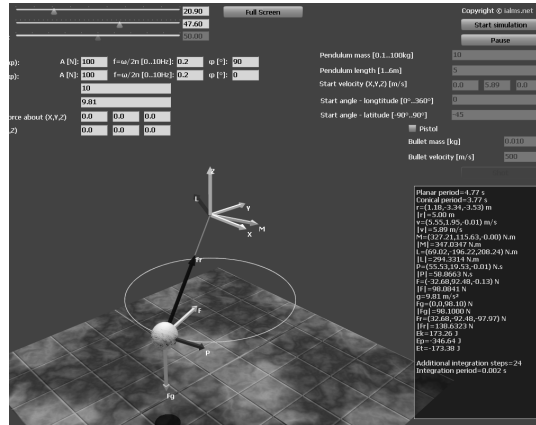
20.90
47.60
50.00
Full Screen
Copyright © ialms.net
Start simulation
Pause
p): A [N]: 100 f=ω/2π [0...10Hz]: 0.2 φ [°]: 90
p): A [N]: 100 f=ω/2π [0...10Hz]: 0.2 φ [°]: 0
10
9.81
orce about (X,Y,Z) 0.0 0.0 0.0
,Z) 0.0 0.0 0.0
Pendulum mass [0.1...100kg] 10
Pendulum length [1...6m] 5
Start velocity (X,Y,Z) [m/s] 0.0 5.99 0.0
Start angle - longtitude [0°...360°] 0
Start angle - latitude [-90°...90°] -45
Pistol
Bullet mass [kg] 0.010
Bullet velocity [m/s] 500
Z
L
Y
M
X
Fr
F
P
Fg
Planar period=4.77 s
Conical period=3.77 s
r=(1.18,-3.34,-3.53) m
|r|=5.00 m
v=(5.55,1.95,-0.01) m/s
|v|=5.89 m/s
M=(327.21,115.63,-0.00) N.m
|M|=347.0347 N.m
L=(69.02,-196.22,208.24) N.m
|L|=294.3314 N.m
P=(55.53,19.53,-0.01) N.s
|P|=58.8663 N.s
F=(-32.68,92.48,-0.13) N
|F|=98.0841 N
g=9.81 m/s²
Fg=(0,0,98.10) N
|Fg|=98.1000 N
Fr=(-32.68,-92.48,-97.97) N
|Fr|=138.6323 N
Ek=173.26 J
Ep=-346.64 J
Et=-173.38 J
Additional integration steps=24
Integration period=0.002 s